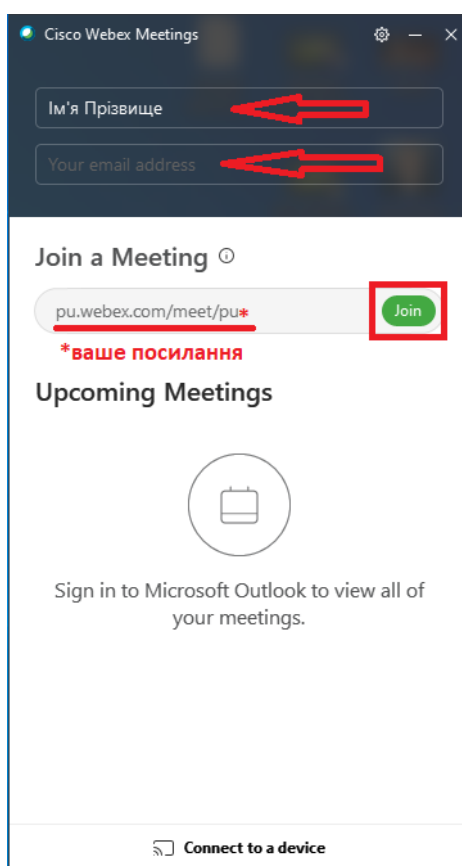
Cisco Webex Meetings

Ім'я Прізвище

Your email address

Join a Meeting ⓘ

pu.webex.com/meet/pu*

Join

*ваше посилання

Upcoming Meetings

Sign in to Microsoft Outlook to view all of your meetings.

Connect to a device